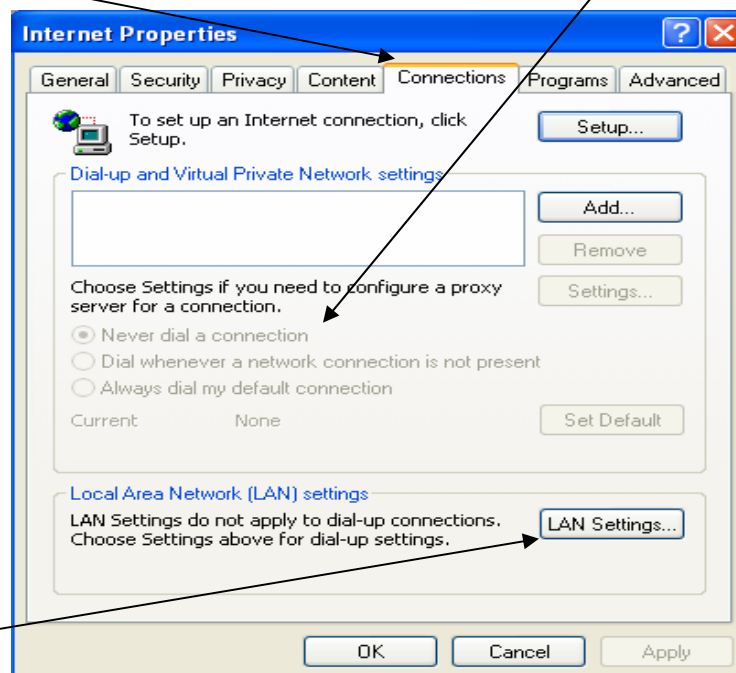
Internet Properties

?

General | Security | Privacy | Content | Connections | Programs | Advanced

To set up an Internet connection, click Setup.

Setup...

Dial-up and Virtual Private Network settings

Add...

Remove

Choose Settings if you need to configure a proxy server for a connection.

Settings...

Never dial a connection

Dial whenever a network connection is not present

Always dial my default connection

Current None

Set Default

Local Area Network (LAN) settings

LAN Settings do not apply to dial-up connections. Choose Settings above for dial-up settings.

LAN Settings...

OK

Cancel

Apply